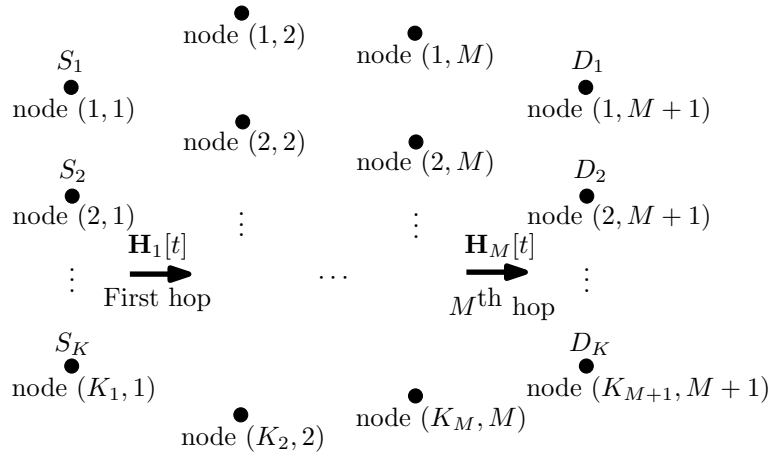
node $(1,2)$

node $(1,M)$

$S_1$

node $(1,1)$

$D_1$

node $(1,M+1)$

node $(2,2)$

node $(2,M)$

$S_2$

node $(2,1)$

$D_2$

node $(2,M+1)$

$\vdots$

$\vdots$

$\mathbf{H}_1[t]$

$\vdots$

First hop

$\cdots$

$\mathbf{H}_M[t]$

$M^{\text{th}}$ hop

$\vdots$

$S_K$

node $(K_1,1)$

$D_K$

node $(K_{M+1},M+1)$

node $(K_M,M)$

node $(K_2,2)$